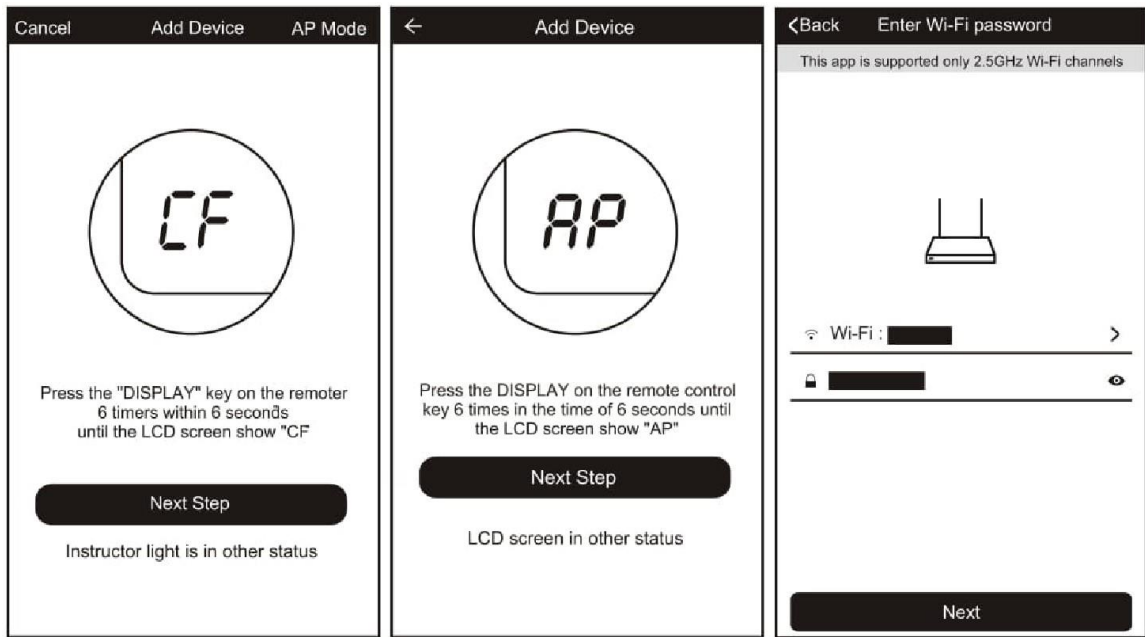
Cancel Add Device AP Mode

CF

Press the "DISPLAY" key on the remoter 6 timers within 6 seconds until the LCD screen show "CF

Next Step

Instructor light is in other status

← Add Device

AP

Press the DISPLAY on the remote control key 6 times in the time of 6 seconds until the LCD screen show "AP"

Next Step

LCD screen in other status

<Back Enter Wi-Fi password

This app is supported only 2.5GHz Wi-Fi channels

Wi-Fi : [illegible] >

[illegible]

Next